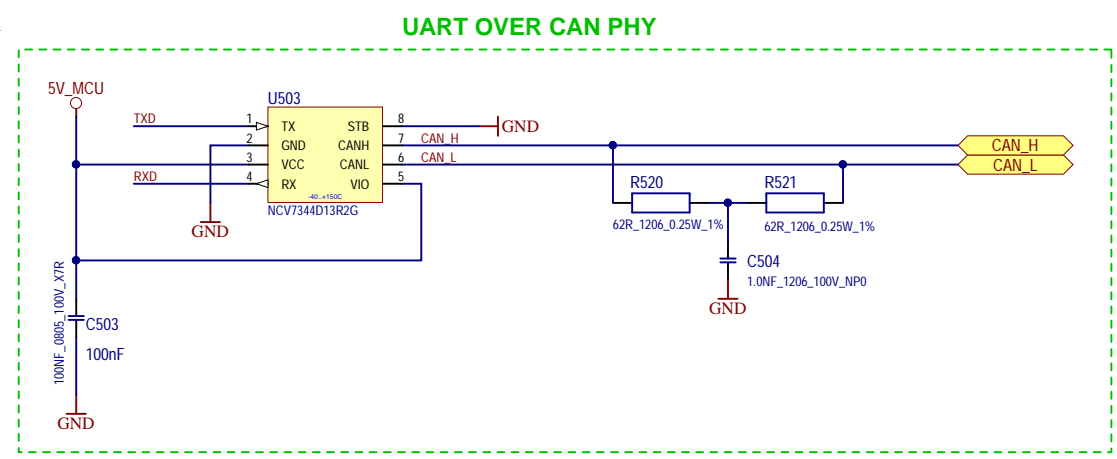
UART OVER CAN PHY

5V_MCU

U503

TXD 1 TX STB 8 GND
2 GND CANH 7 CAN_H
3 VCC CANL 6 CAN_L
RXD 4 RX VIO 5

-40..+150C
NCV7344D13R2G

GND

CAN_H
CAN_L

R520
62R_1206_0.25W_1%

R521
62R_1206_0.25W_1%

C504
1.0NF_1206_100V_NP0

GND

100NF_0805_100V_X7R
C503
100nF

GND